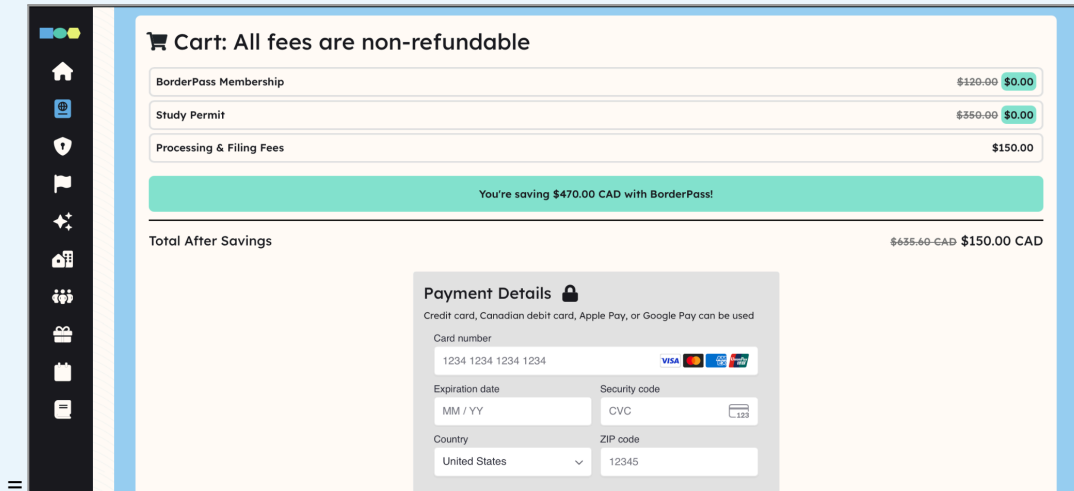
Cart: All fees are non-refundable

| | |
|---|---|
| BorderPass Membership | ~~$120.00~~ $0.00 |
| Study Permit | ~~$350.00~~ $0.00 |
| Processing & Filing Fees | $150.00 |

You're saving $470.00 CAD with BorderPass!

Total After Savings ~~$635.60 CAD~~ $150.00 CAD

Payment Details

Credit card, Canadian debit card, Apple Pay, or Google Pay can be used

Card number
1234 1234 1234 1234
VISA

Expiration date
MM / YY

Security code
CVC
123

Country
United States

ZIP code
12345

=